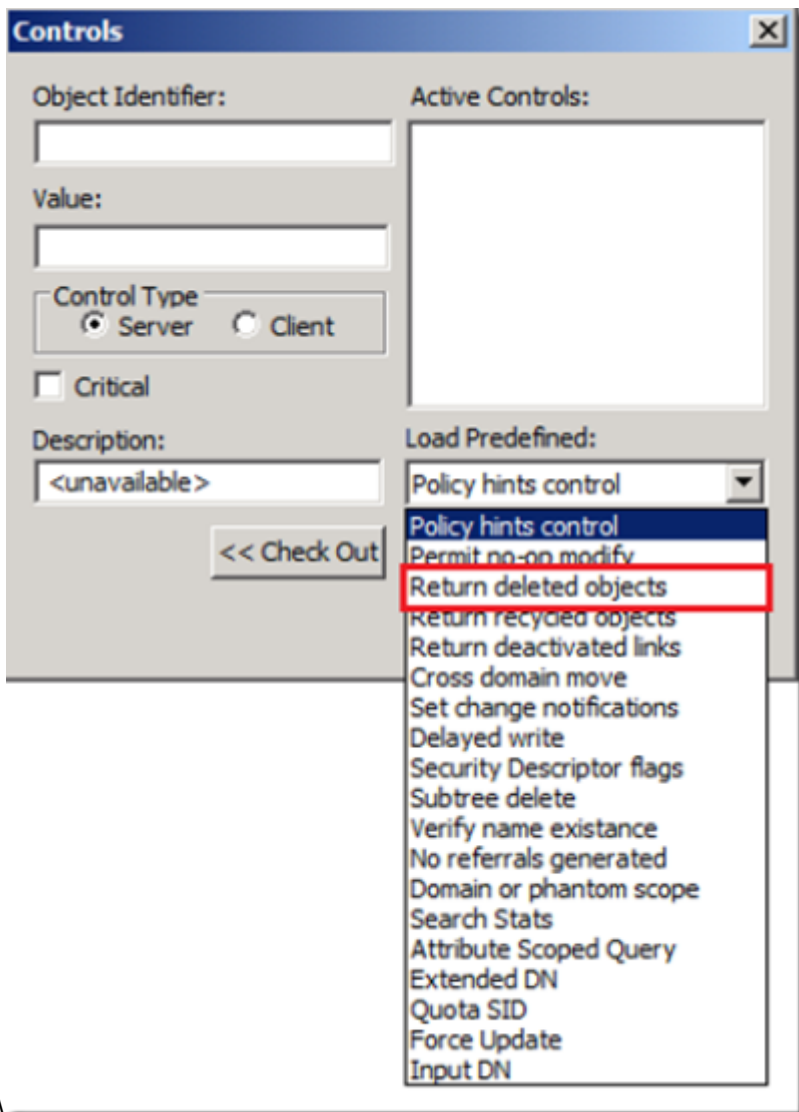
Controls

Object Identifier:

Value:

Control Type
Server
Client

Critical

Description:
<unavailable>

<< Check Out

Active Controls:

Load Predefined:
Policy hints control

Policy hints control
Permit no-op modify
Return deleted objects
Return recycled objects
Return deactivated links
Cross domain move
Set change notifications
Delayed write
Security Descriptor flags
Subtree delete
Verify name existance
No referrals generated
Domain or phantom scope
Search Stats
Attribute Scoped Query
Extended DN
Quota SID
Force Update
Input DN